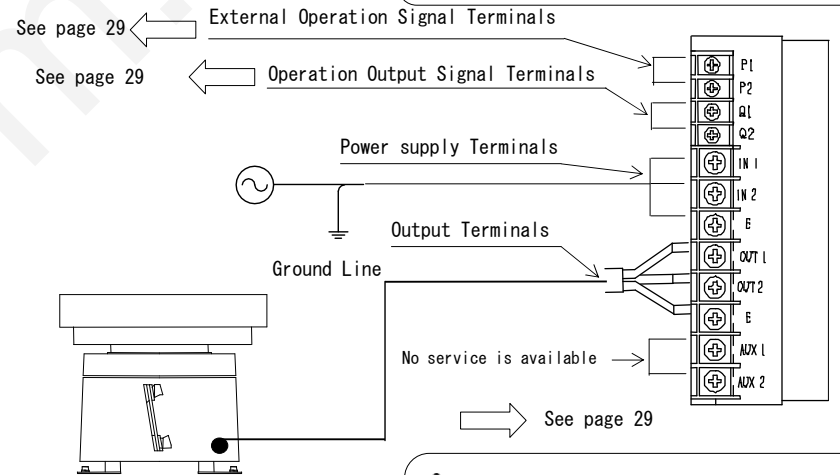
See page 29

External Operation Signal Terminals

See page 29

Operation Output Signal Terminals

P1
P2
Q1
Q2

Power supply Terminals

IN 1
IN 2
E

Output Terminals

Ground Line

OUT 1
OUT 2
E

No service is available

AUX 1
AUX 2

See page 29